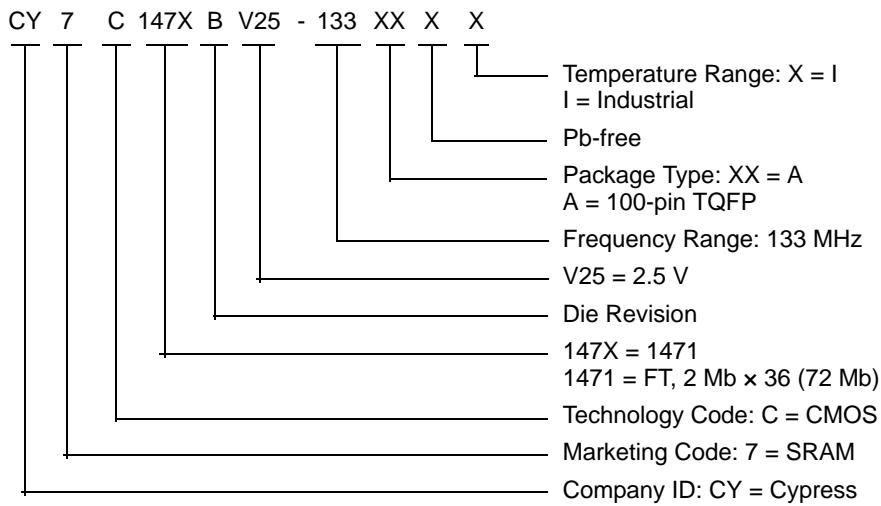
CY 7 C 147X B V25 - 133 XX X X

Temperature Range: X = I
I = Industrial

Pb-free

Package Type: XX = A
A = 100-pin TQFP

Frequency Range: 133 MHz

V25 = 2.5 V

Die Revision

147X = 1471
1471 = FT, 2 Mb × 36 (72 Mb)

Technology Code: C = CMOS

Marketing Code: 7 = SRAM

Company ID: CY = Cypress